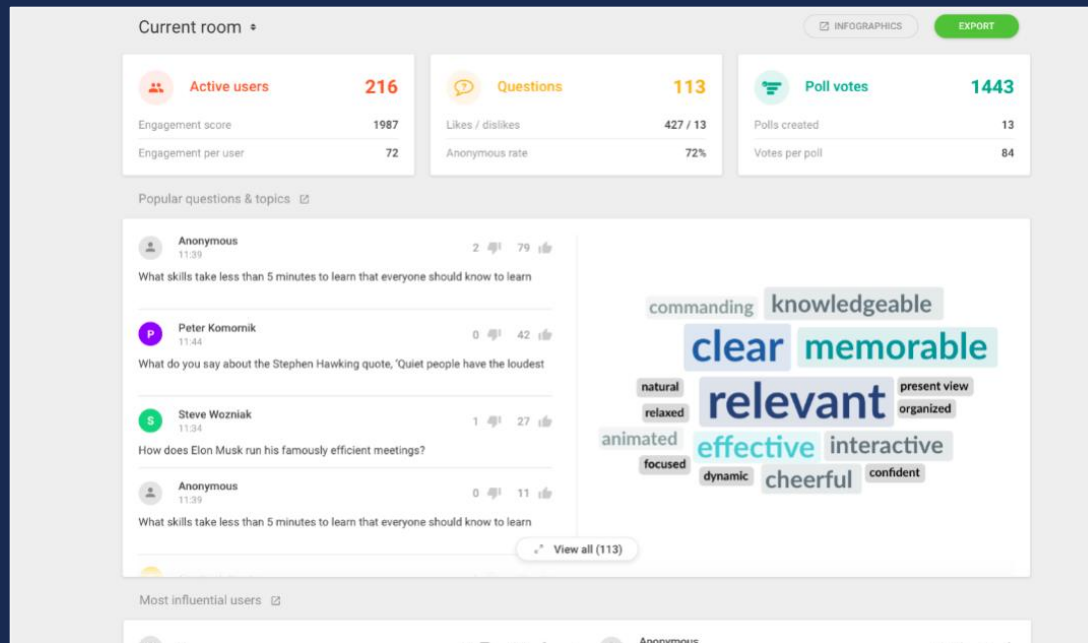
Current room

INFOGRAPHICS

EXPORT

Active users 216

Engagement score 1987

Engagement per user 72

Questions 113

Likes / dislikes 427 / 13

Anonymous rate 72%

Poll votes 1443

Polls created 13

Votes per poll 84

Popular questions & topics

Anonymous
11:39
2 79
What skills take less than 5 minutes to learn that everyone should know to learn

Peter Komornik
11:44
0 42
What do you say about the Stephen Hawking quote, 'Quiet people have the loudest

Steve Wozniak
11:34
1 27
How does Elon Musk run his famously efficient meetings?

Anonymous
11:39
0 11
What skills take less than 5 minutes to learn that everyone should know to learn

View all (113)

commanding knowledgeable clear memorable natural relevant present view relaxed organized animated effective interactive focused dynamic cheerful confident

Most influential users

Anonymous